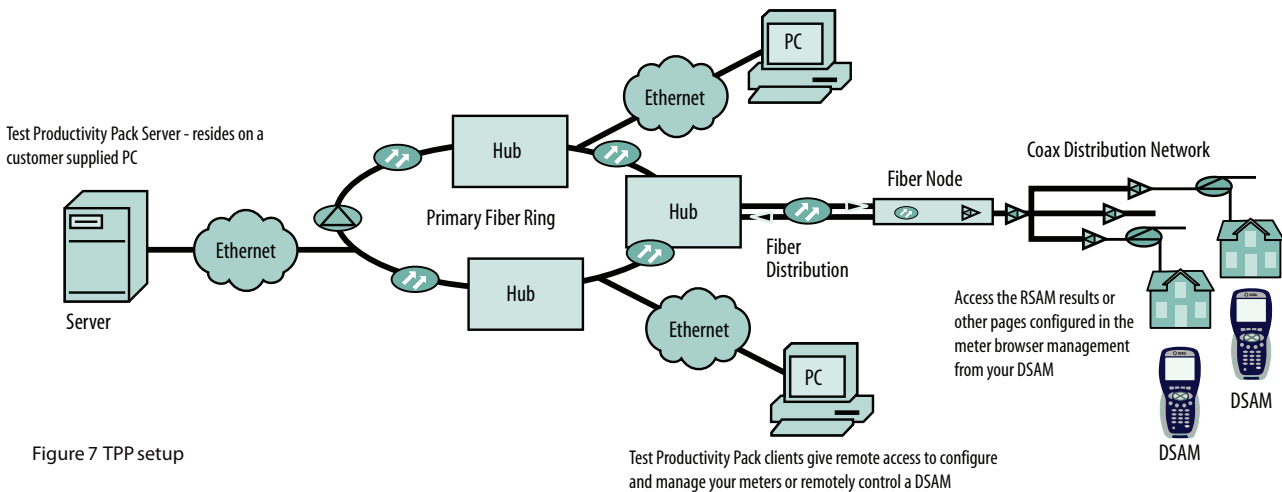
PC

Ethernet

Test Productivity Pack Server - resides on a customer supplied PC

Hub

Coax Distribution Network

Fiber Node

Hub

Primary Fiber Ring

Ethernet

Server

Fiber Distribution

Hub

Ethernet

PC

Access the RSAM results or other pages configured in the meter browser management from your DSAM

DSAM

DSAM

Figure 7 TPP setup

Test Productivity Pack clients give remote access to configure and manage your meters or remotely control a DSAM